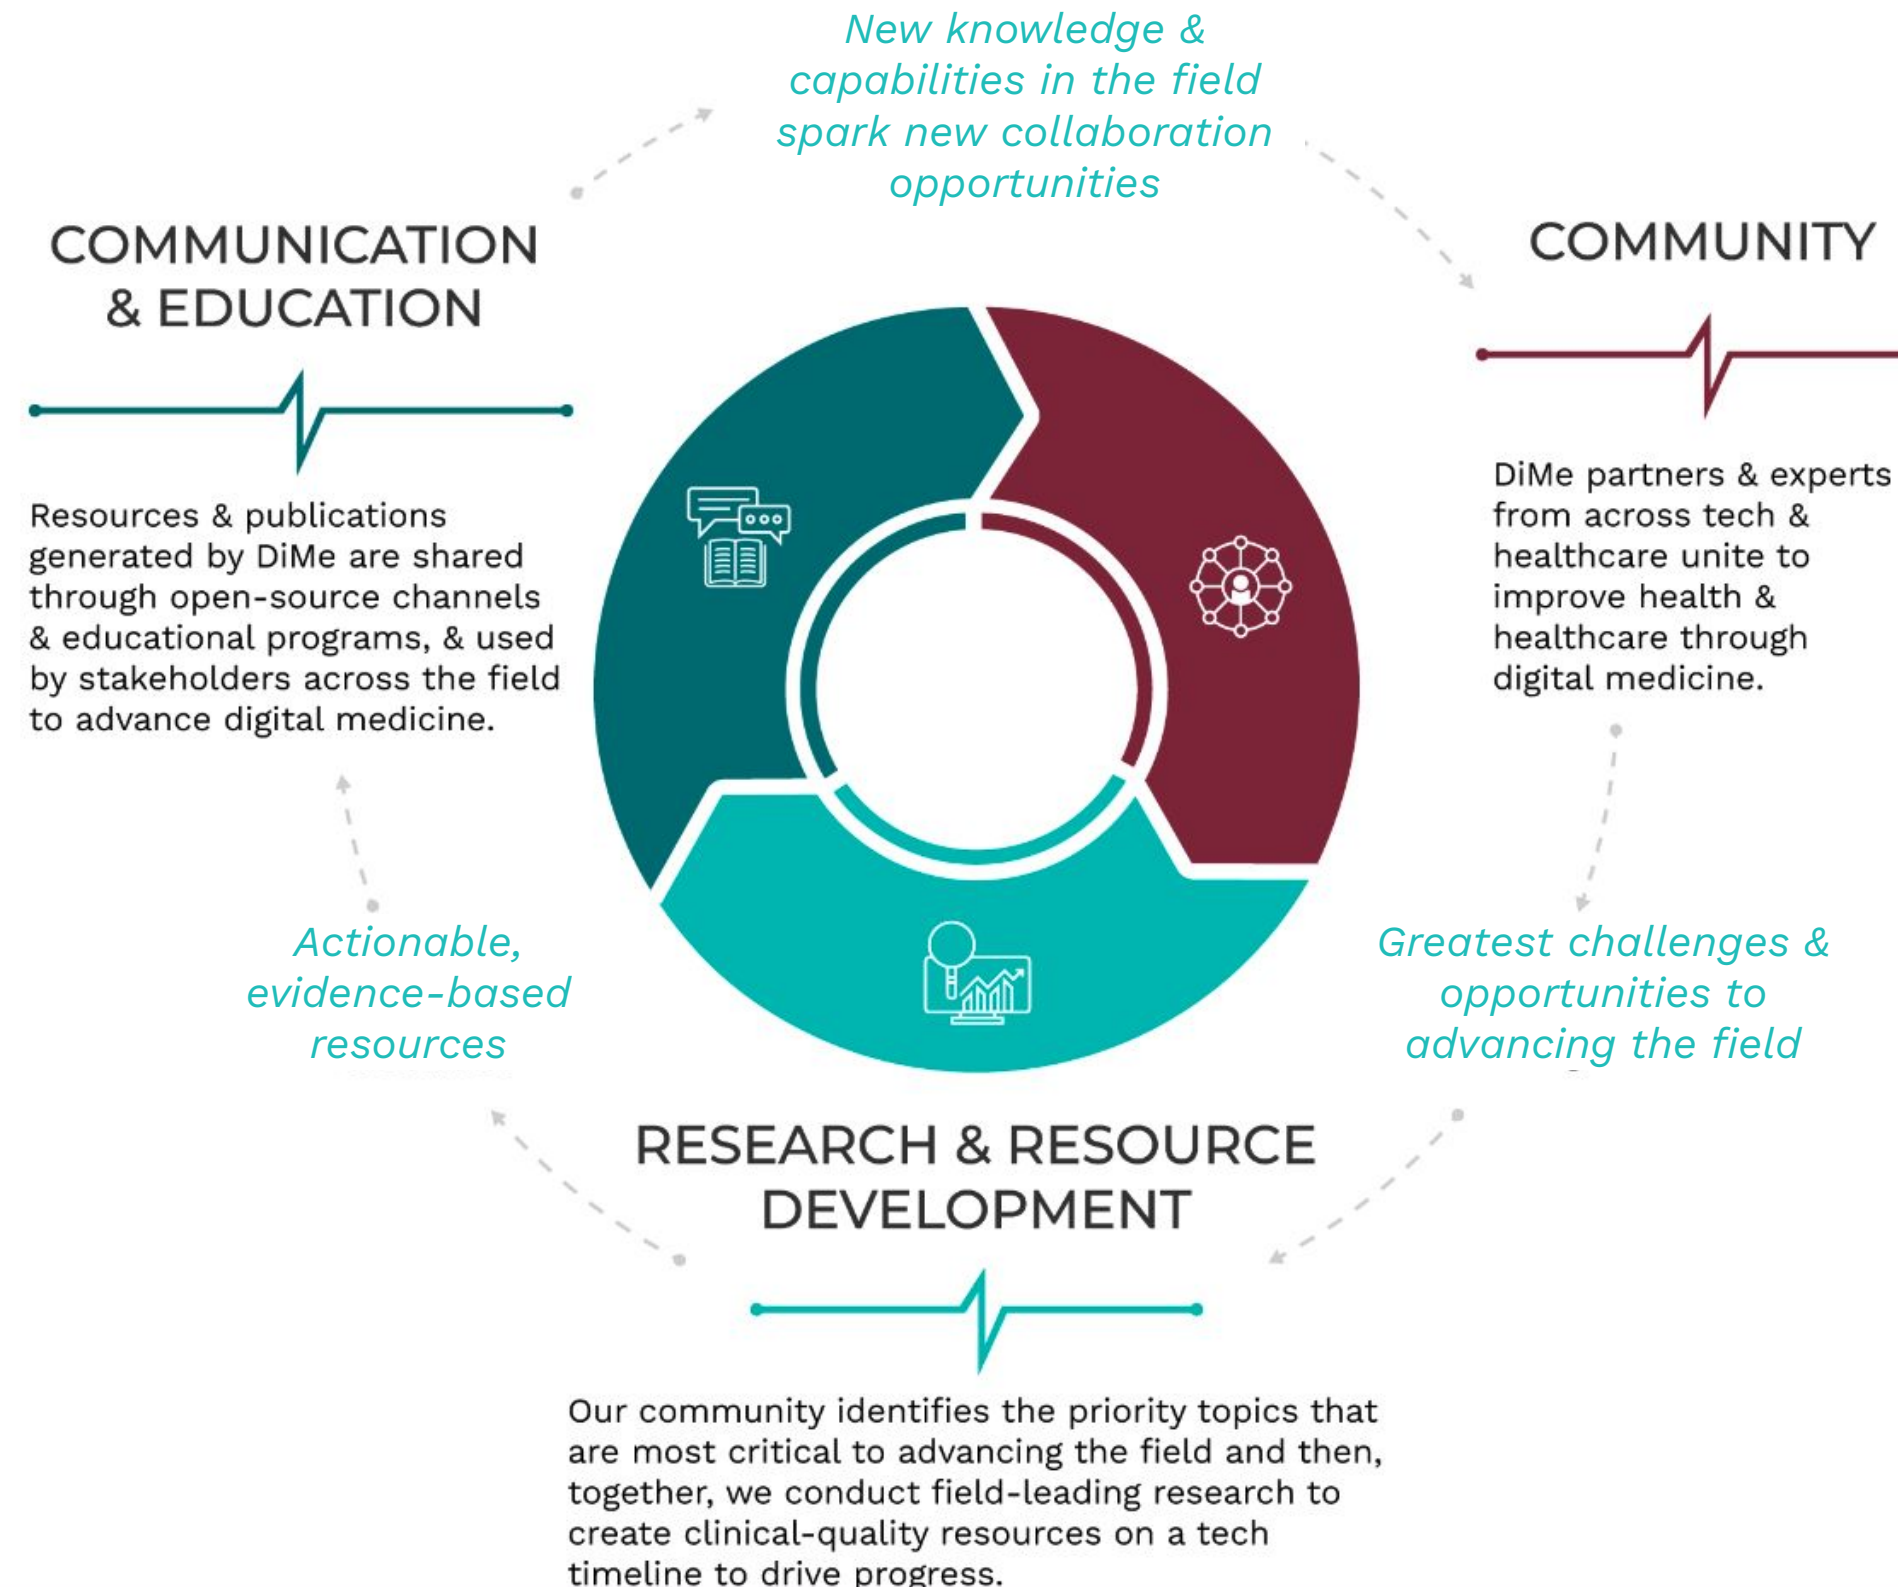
New knowledge & capabilities in the field spark new collaboration opportunities

COMMUNICATION & EDUCATION

Resources & publications generated by DiMe are shared through open-source channels & educational programs, & used by stakeholders across the field to advance digital medicine.

COMMUNITY

DiMe partners & experts from across tech & healthcare unite to improve health & healthcare through digital medicine.

Actionable, evidence-based resources

Greatest challenges & opportunities to advancing the field

RESEARCH & RESOURCE DEVELOPMENT

Our community identifies the priority topics that are most critical to advancing the field and then, together, we conduct field-leading research to create clinical-quality resources on a tech timeline to drive progress.